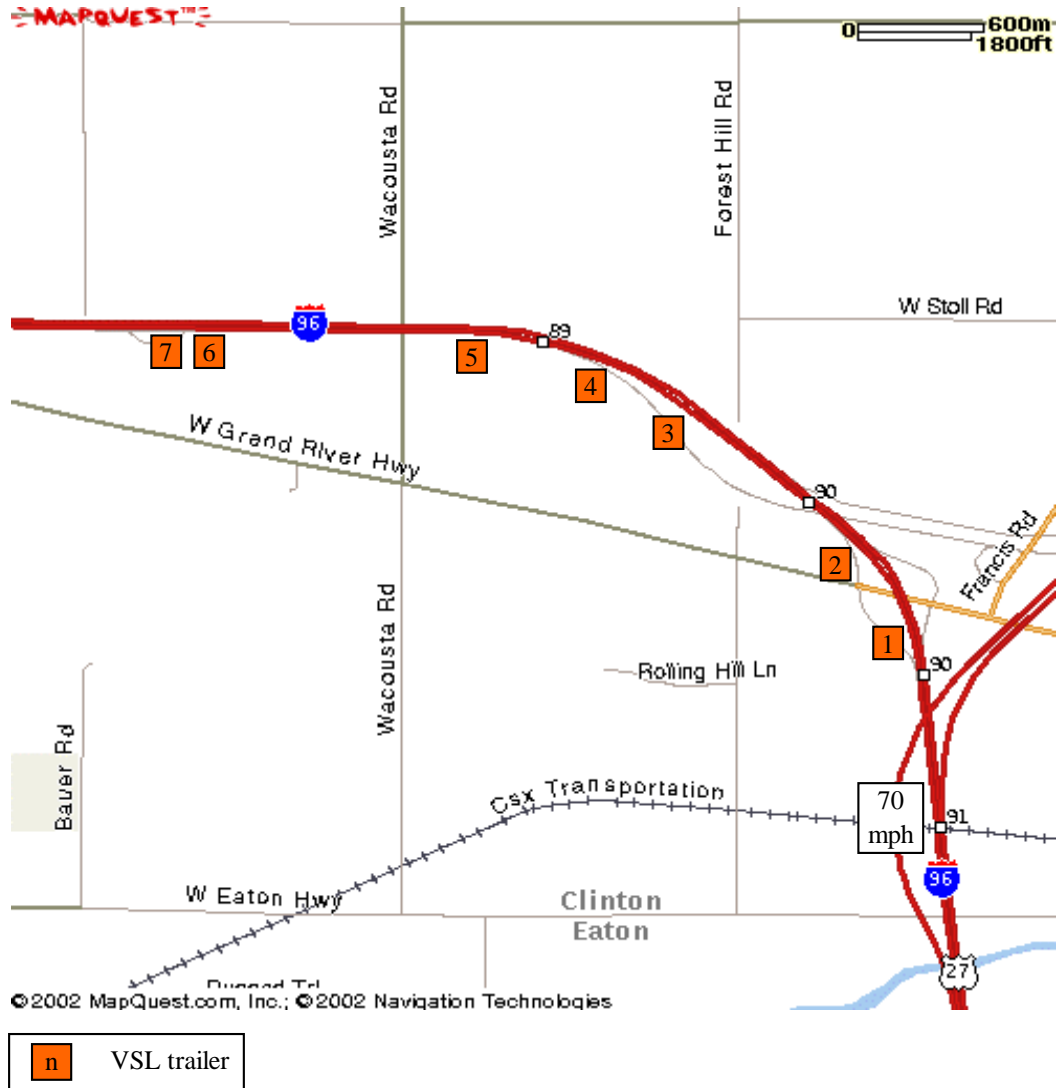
MAPQUEST

0 600m 1800ft

Wacousta Rd

Forest Hill Rd

W Stoll Rd

96

89

7 6

5

4

3

W Grand River Hwy

90

Francis Rd

2

1

90

Rolling Hill Ln

Wacousta Rd

Bauer Rd

Csx Transportation

70 mph

91

96

W Eaton Hwy

Clinton

Eaton

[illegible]

27

©2002 MapQuest.com, Inc.; ©2002 Navigation Technologies

n VSL trailer